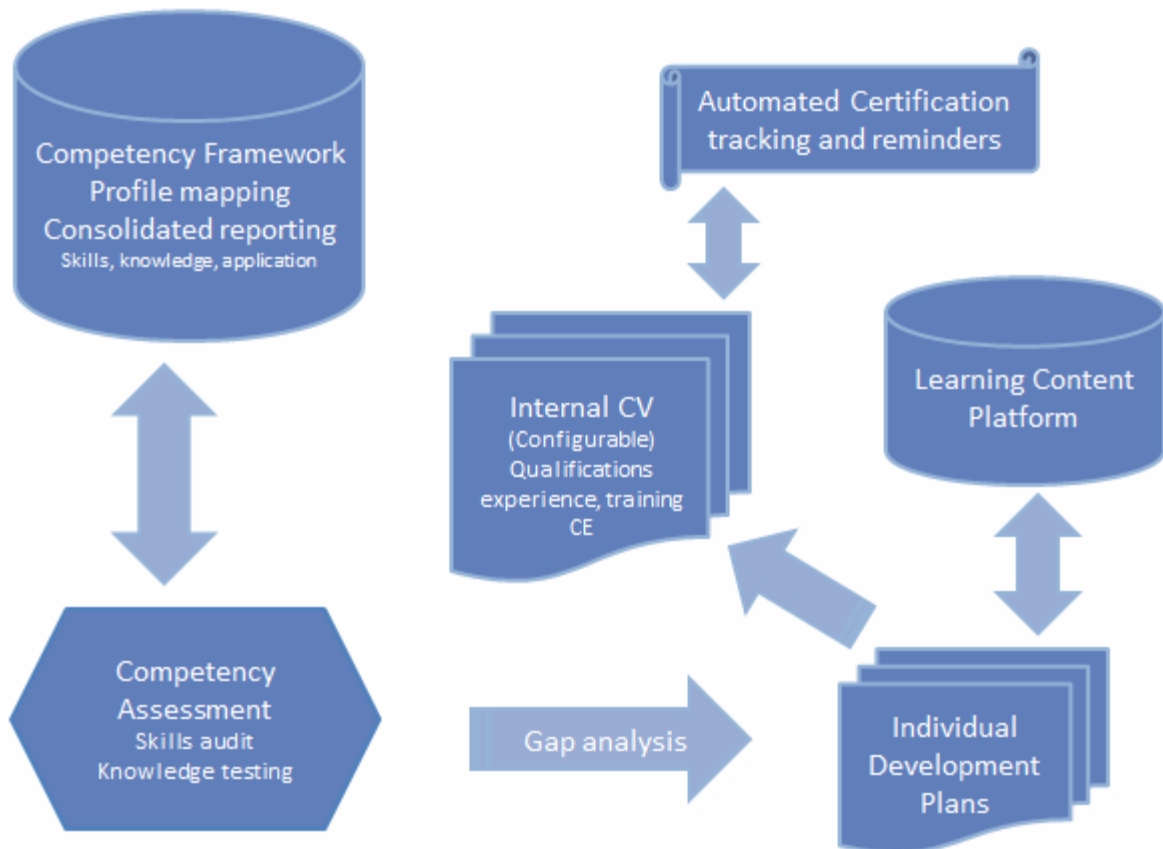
Competency Framework
Profile mapping
Consolidated reporting
Skills, knowledge, application

Automated Certification
tracking and reminders

Internal CV
(Configurable)
Qualifications
experience, training
CE

Learning Content
Platform

Competency
Assessment
Skills audit
Knowledge testing

Gap analysis

Individual
Development
Plans